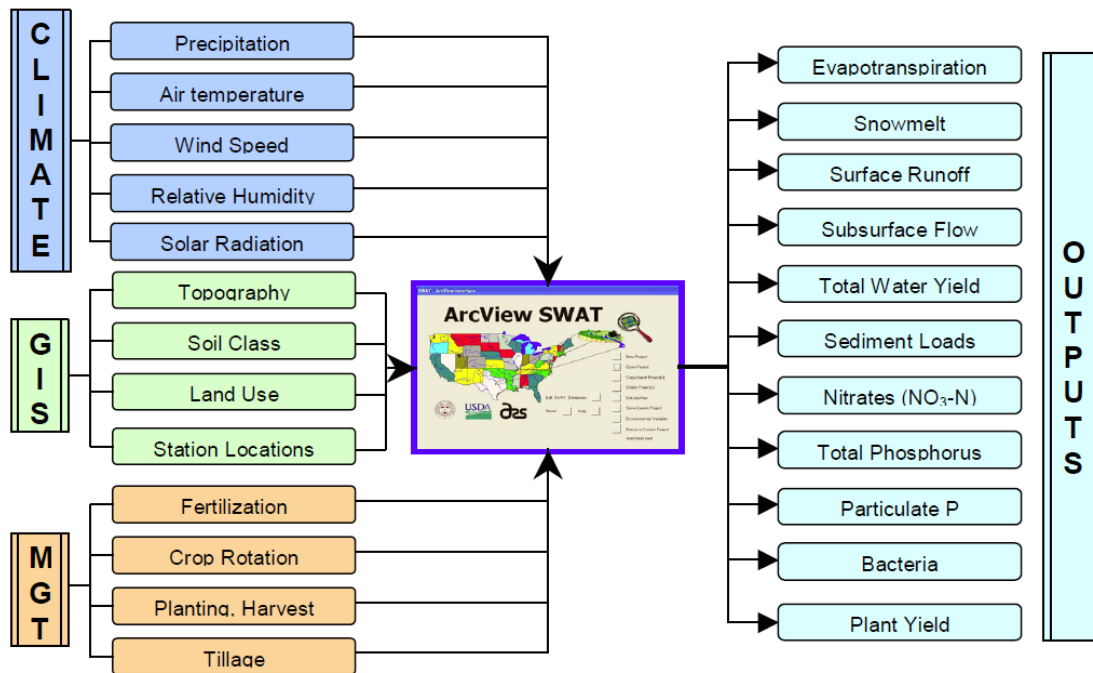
CLIMATE

Precipitation

Air temperature

Wind Speed

Relative Humidity

Solar Radiation

GIS

Topography

Soil Class

Land Use

Station Locations

MGT

Fertilization

Crop Rotation

Planting, Harvest

Tillage

ArcView SWAT

USDA

ars

OUTPUTS

Evapotranspiration

Snowmelt

Surface Runoff

Subsurface Flow

Total Water Yield

Sediment Loads

Nitrates ($NO_3$-N)

Total Phosphorus

Particulate P

Bacteria

Plant Yield